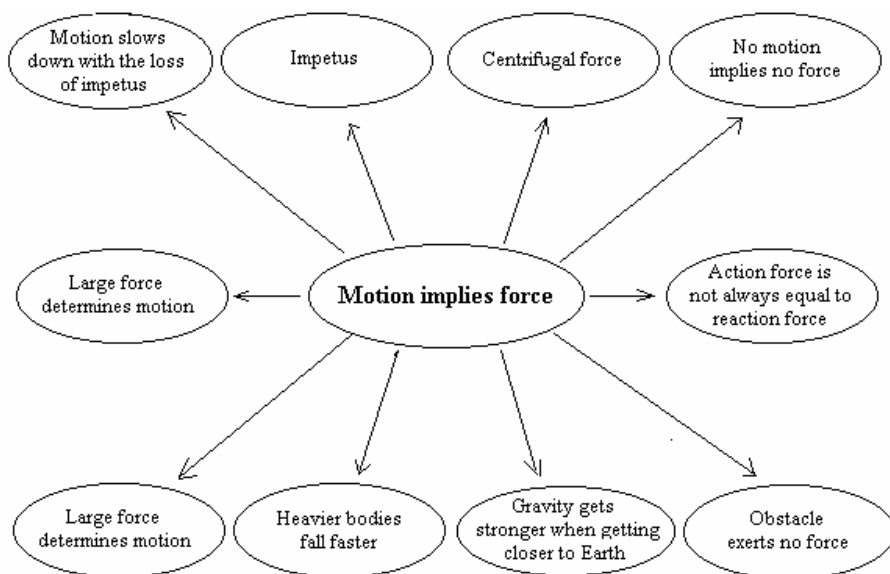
Motion slows down with the loss of impetus

Impetus

Centrifugal force

No motion implies no force

Large force determines motion

Motion implies force

Action force is not always equal to reaction force

Large force determines motion

Heavier bodies fall faster

Gravity gets stronger when getting closer to Earth

Obstacle exerts no force